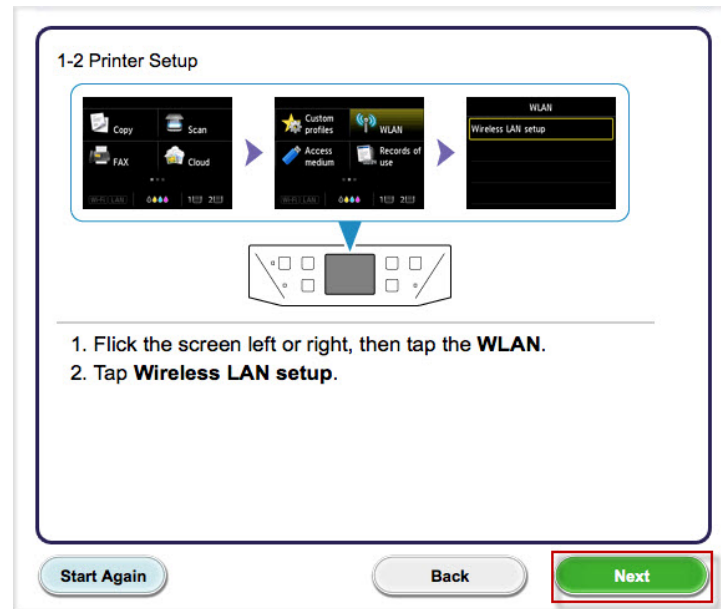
1-2 Printer Setup

Copy
Scan
FAX
Cloud
Wi-Fi LAN
1 2

Custom profiles
WLAN
Access medium
Records of use
Wi-Fi LAN
1 2

WLAN
Wireless LAN setup

1. Flick the screen left or right, then tap the **WLAN**.
2. Tap **Wireless LAN setup**.

Start Again
Back
Next